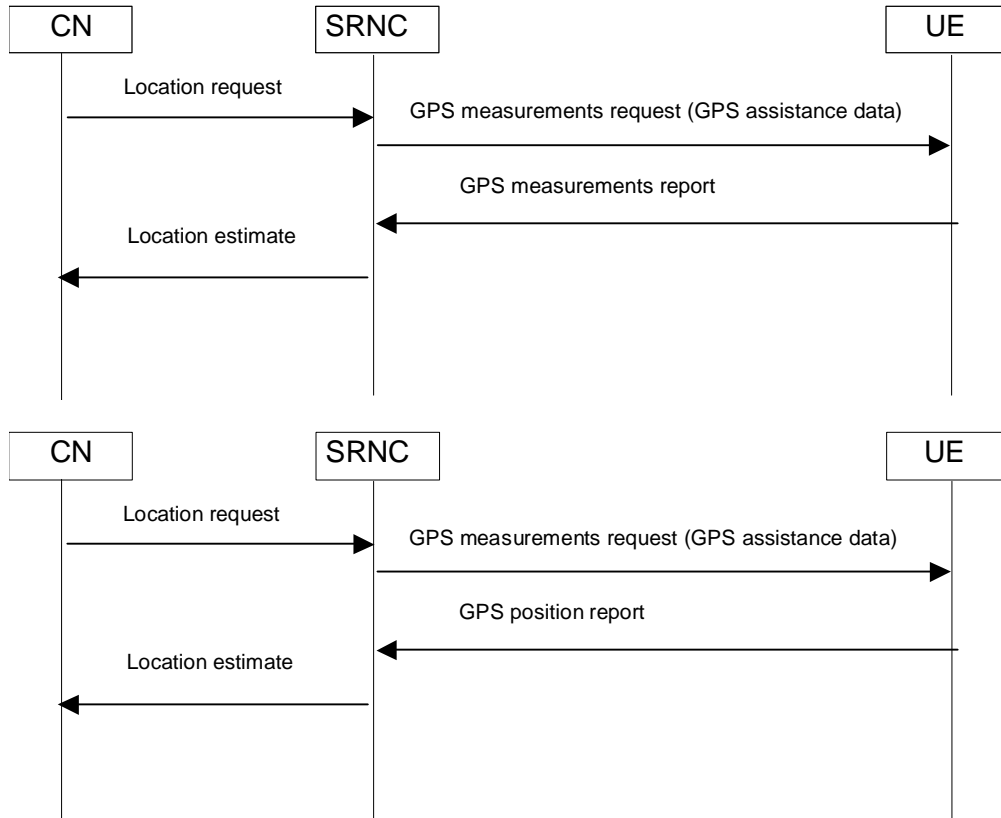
CN

SRNC

UE

Location request

GPS measurements request (GPS assistance data)

GPS measurements report

Location estimate

CN

SRNC

UE

Location request

GPS measurements request (GPS assistance data)

GPS position report

Location estimate